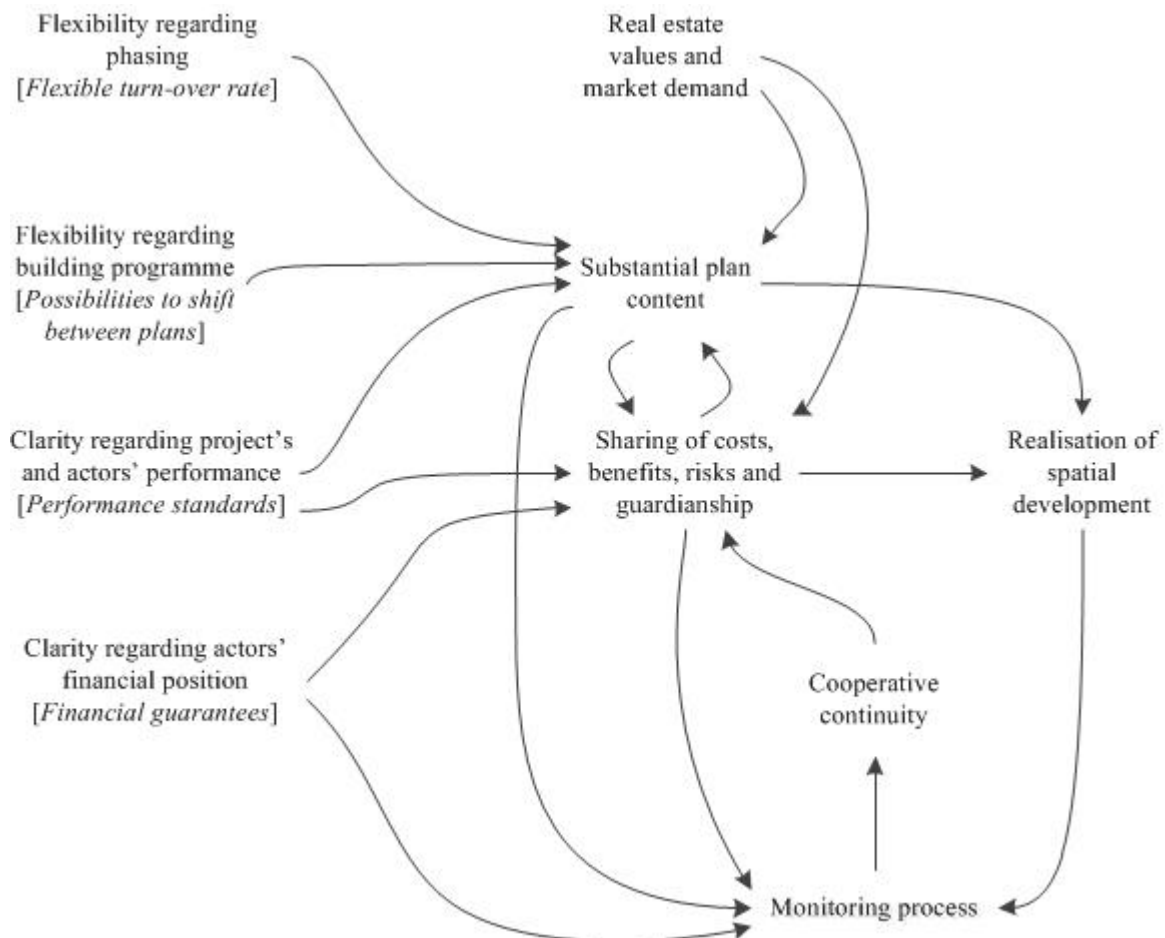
Flexibility regarding phasing
[*Flexible turn-over rate*]

Real estate values and market demand

Flexibility regarding building programme
[*Possibilities to shift between plans*]

Substantial plan content

Clarity regarding project's and actors' performance
[*Performance standards*]

Sharing of costs, benefits, risks and guardianship

Realisation of spatial development

Clarity regarding actors' financial position
[*Financial guarantees*]

Cooperative continuity

Monitoring process